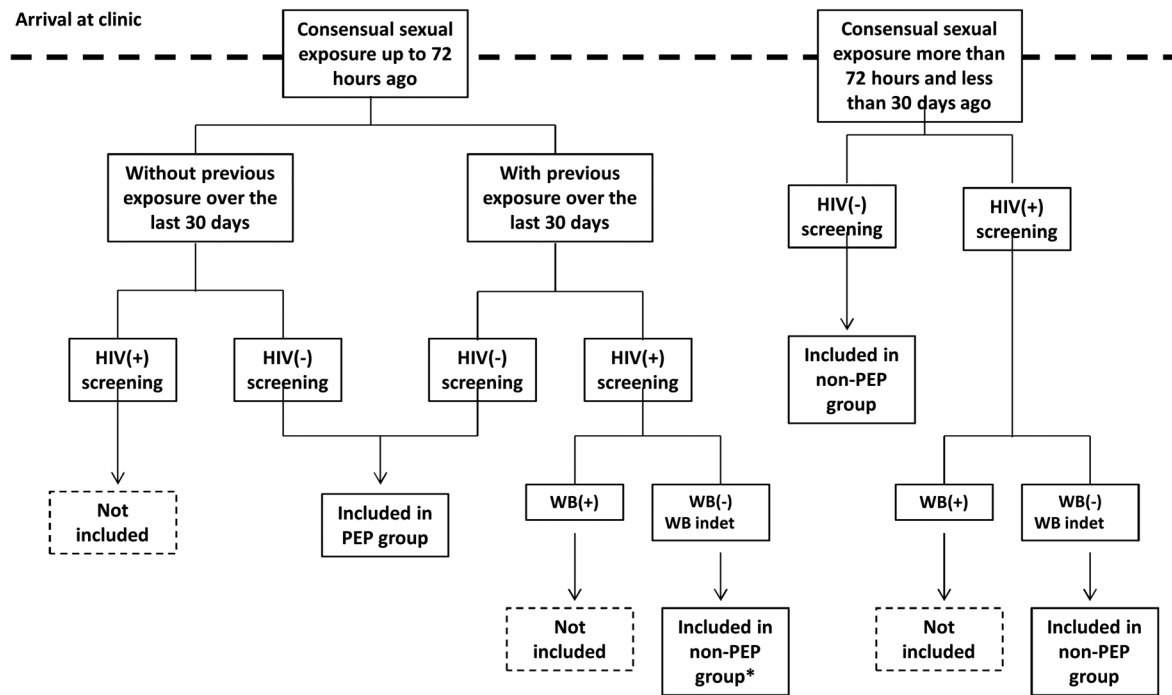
Arrival at clinic

Consensual sexual exposure up to 72 hours ago

Consensual sexual exposure more than 72 hours and less than 30 days ago

Without previous exposure over the last 30 days

With previous exposure over the last 30 days

HIV(-) screening

HIV(+) screening

HIV(+) screening

HIV(-) screening

HIV(-) screening

HIV(+) screening

Included in non-PEP group

Not included

Included in PEP group

WB(+)

WB(-) WB indet

WB(+)

WB(-) WB indet

Not included

Included in non-PEP group*

Not included

Included in non-PEP group